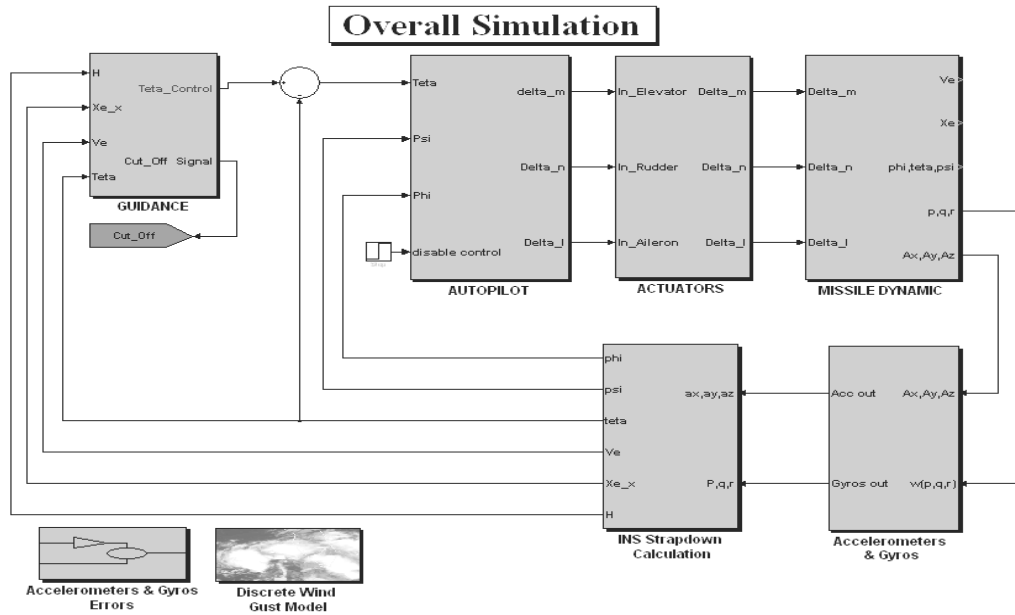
Overall Simulation

H
Xe_x
Ve
Teta
Teta_Control
Cut_Off Signal
GUIDANCE

Cut_Off

Teta
Psi
Phi
disable control
delta_m
Delta_n
Delta_l
AUTOPILOT

In_Elevator
In_Rudder
In_Aileron
Delta_m
Delta_n
Delta_l
ACTUATORS

Delta_m
Delta_n
Delta_l
Ve
Xe
phi,teta,psi
p,q,r
Ax,Ay,Az
MISSILE DYNAMIC

phi
psi
teta
Ve
Xe_x
H
ax,ay,az
P,q,r
INS Strapdown Calculation

Acc out
Gyros out
Ax,Ay,Az
w(p,q,r)
Accelerometers & Gyros

Accelerometers & Gyros Errors

Discrete Wind Gust Model